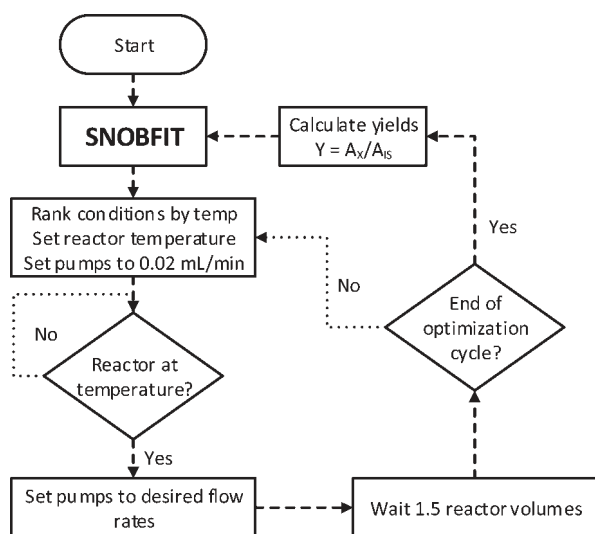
Start

SNOBFIT

Calculate yields
$Y = A_X/A_{IS}$

Rank conditions by temp
Set reactor temperature
Set pumps to 0.02 mL/min

Yes

No

No

End of optimization cycle?

Reactor at temperature?

Yes

Set pumps to desired flow rates

Wait 1.5 reactor volumes